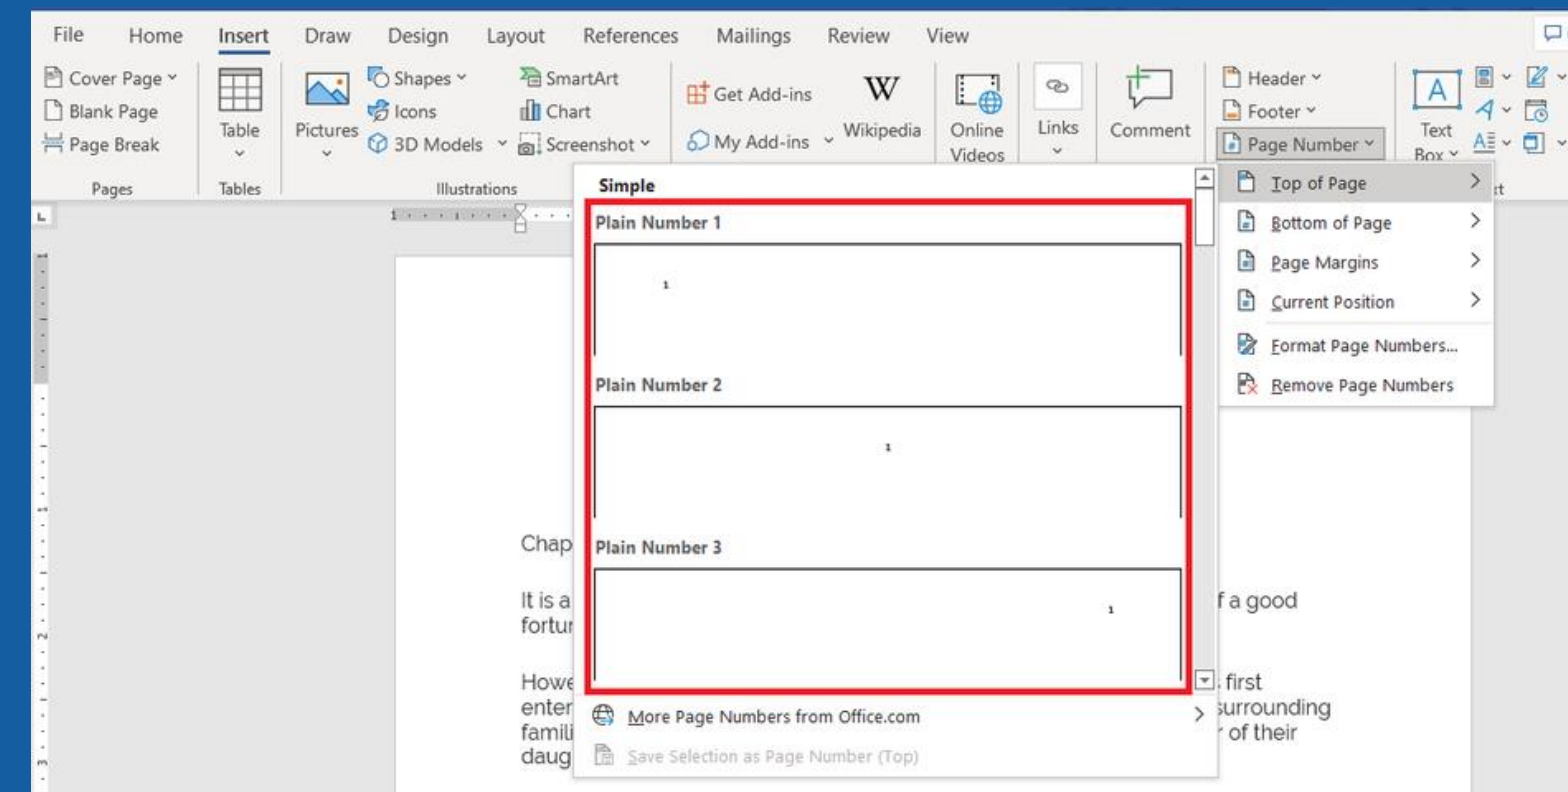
File Home Insert Draw Design Layout References Mailings Review View

Cover Page
Blank Page
Page Break
Pages

Table
Tables

Pictures
Shapes
Icons
3D Models
SmartArt
Chart
Screenshot
Illustrations

Get Add-ins
My Add-ins
Wikipedia

Online Videos

Links

Comment

Header
Footer
Page Number

Text Box

Simple

Plain Number 1

1

Plain Number 2

1

Plain Number 3

1

More Page Numbers from Office.com

Save Selection as Page Number (Top)

Top of Page
Bottom of Page
Page Margins
Current Position
Format Page Numbers...
Remove Page Numbers

Chap

It is a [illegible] f a good fortu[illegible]

Howe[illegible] first enter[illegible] surrounding famili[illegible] of their daug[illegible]